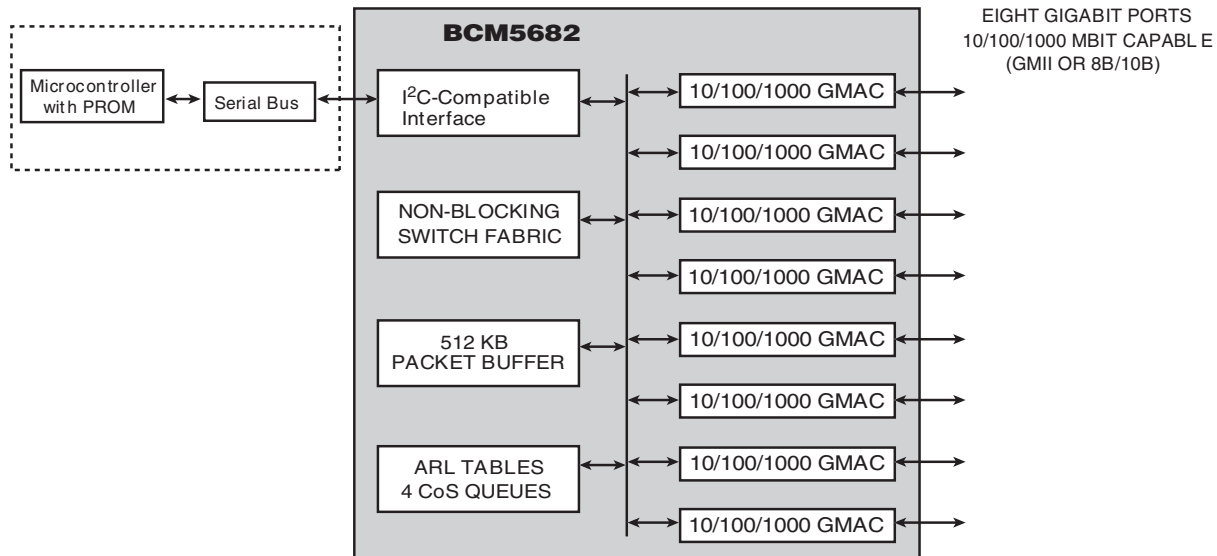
BCM5682

EIGHT GIGABIT PORTS
10/100/1000 MBIT CAPABL E
(GMII OR 8B/10B)

Microcontroller with PROM

Serial Bus

I$^2$C-Compatible Interface

NON-BLOCKING SWITCH FABRIC

512 KB PACKET BUFFER

ARL TABLES 4 CoS QUEUES

10/100/1000 GMAC

10/100/1000 GMAC

10/100/1000 GMAC

10/100/1000 GMAC

10/100/1000 GMAC

10/100/1000 GMAC

10/100/1000 GMAC

10/100/1000 GMAC